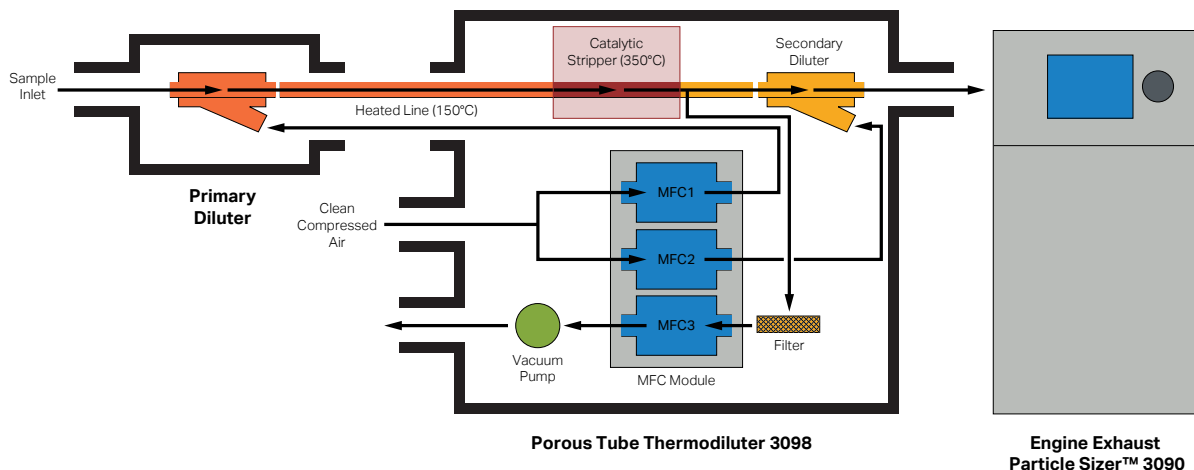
Sample Inlet

Catalytic Stripper (350°C)

Secondary Diluter

Heated Line (150°C)

Primary Diluter

Clean Compressed Air

MFC1

MFC2

MFC3

Filter

Vacuum Pump

MFC Module

Porous Tube Thermodiluter 3098

Engine Exhaust Particle Sizer™ 3090